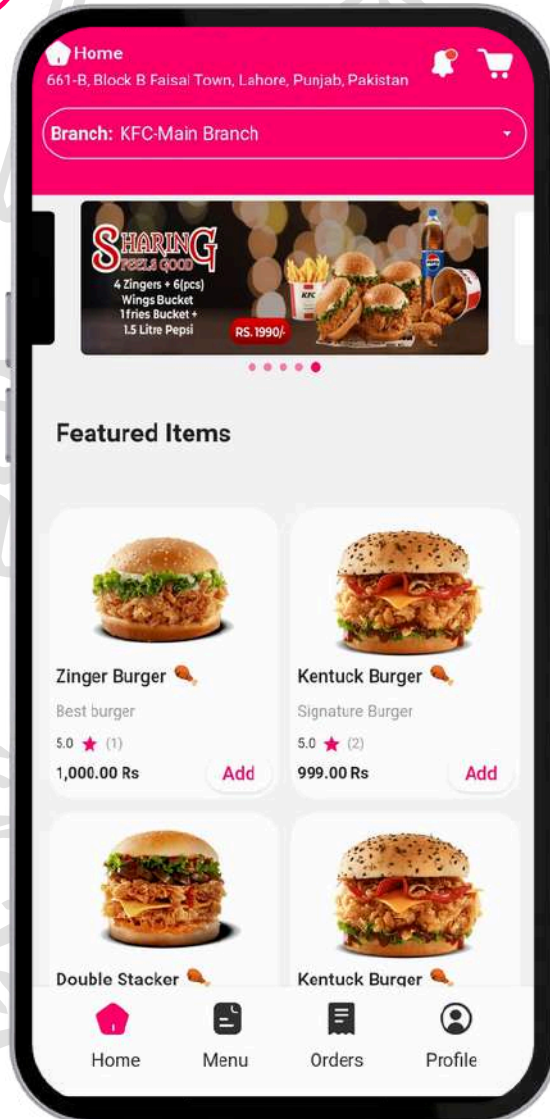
Home
661-B, Block B Faisal Town, Lahore, Punjab, Pakistan

Branch: KFC-Main Branch

SHARING FEELS GOOD
4 Zingers + 6(pcs) Wings Bucket 1 fries Bucket + 1.5 Litre Pepsi
RS. 1990/-

Featured Items

Zinger Burger
Best burger
5.0 (1)
1,000.00 Rs
Add

Kentuck Burger
Signature Burger
5.0 (2)
999.00 Rs
Add

Double Stacker

Kentuck Burger

Home
Menu
Orders
Profile